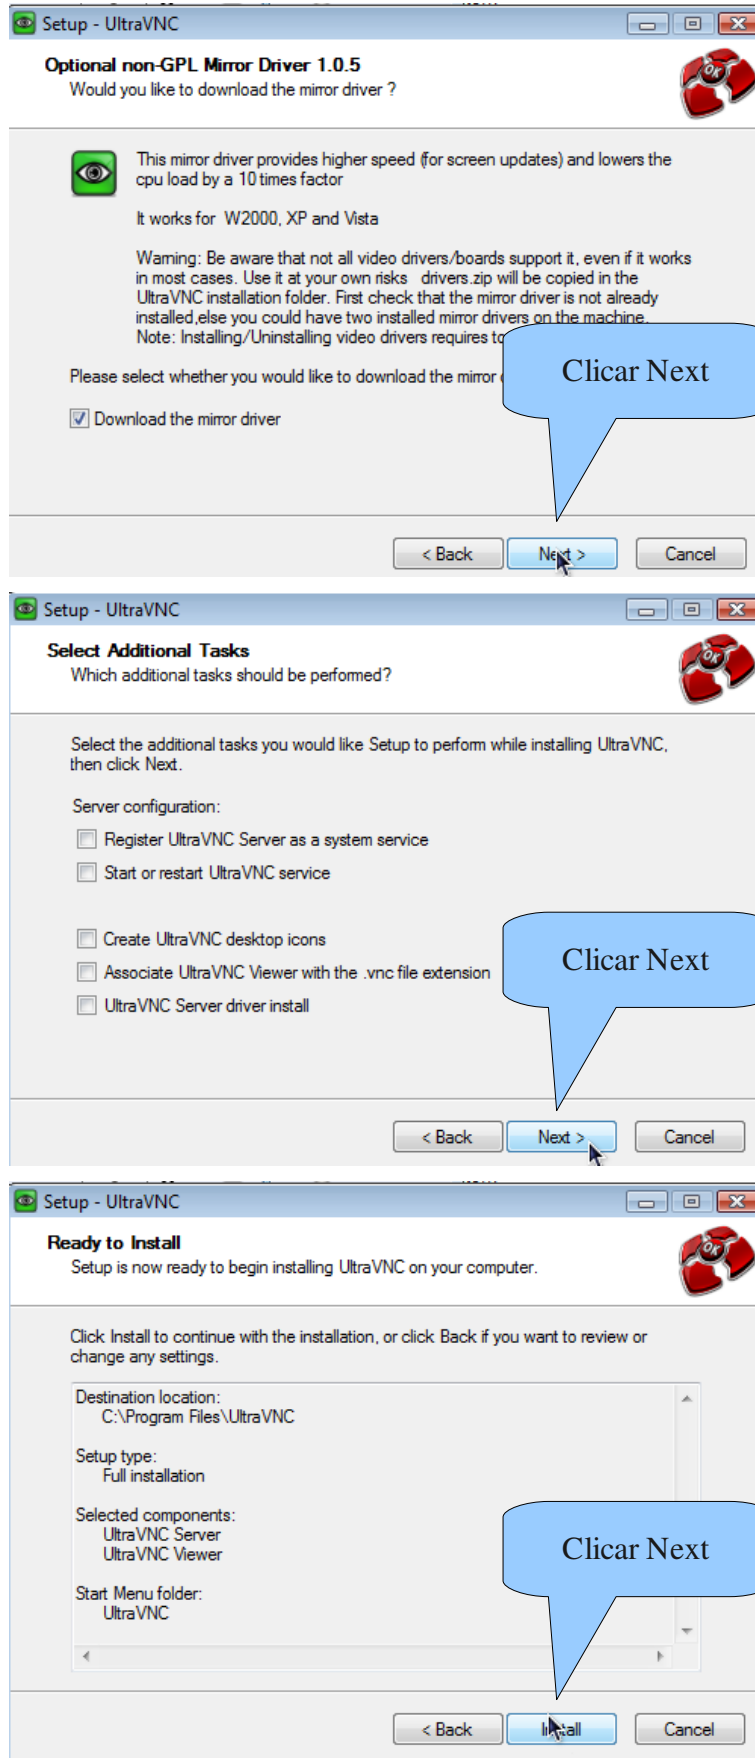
Setup - UltraVNC

Optional non-GPL Mirror Driver 1.0.5
Would you like to download the mirror driver ?

This mirror driver provides higher speed (for screen updates) and lowers the cpu load by a 10 times factor

It works for W2000, XP and Vista

Warning: Be aware that not all video drivers/boards support it, even if it works in most cases. Use it at your own risks drivers.zip will be copied in the UltraVNC installation folder. First check that the mirror driver is not already installed,else you could have two installed mirror drivers on the machine.
Note: Installing/Uninstalling video drivers requires to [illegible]

Please select whether you would like to download the mirror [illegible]

Download the mirror driver

Clicar Next

< Back
Next >
Cancel

Setup - UltraVNC

Select Additional Tasks
Which additional tasks should be performed?

Select the additional tasks you would like Setup to perform while installing UltraVNC, then click Next.

Server configuration:
Register UltraVNC Server as a system service
Start or restart UltraVNC service

Create UltraVNC desktop icons
Associate UltraVNC Viewer with the .vnc file extension
UltraVNC Server driver install

Clicar Next

< Back
Next >
Cancel

Setup - UltraVNC

Ready to Install
Setup is now ready to begin installing UltraVNC on your computer.

Click Install to continue with the installation, or click Back if you want to review or change any settings.

Destination location:
C:\Program Files\UltraVNC

Setup type:
Full installation

Selected components:
UltraVNC Server
UltraVNC Viewer

Start Menu folder:
UltraVNC

Clicar Next

< Back
Install
Cancel